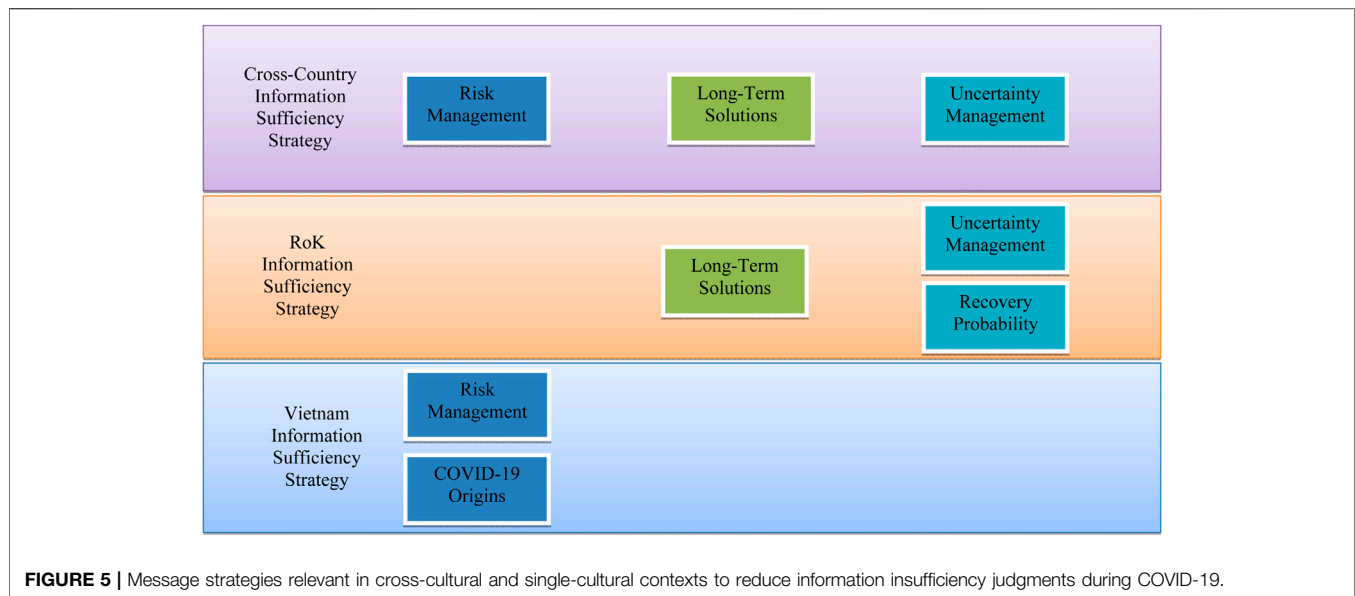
Cross-Country Information Sufficiency Strategy

Risk Management

Long-Term Solutions

Uncertainty Management

RoK Information Sufficiency Strategy

Long-Term Solutions

Uncertainty Management

Recovery Probability

Vietnam Information Sufficiency Strategy

Risk Management

COVID-19 Origins

**FIGURE 5 |** Message strategies relevant in cross-cultural and single-cultural contexts to reduce information insufficiency judgments during COVID-19.